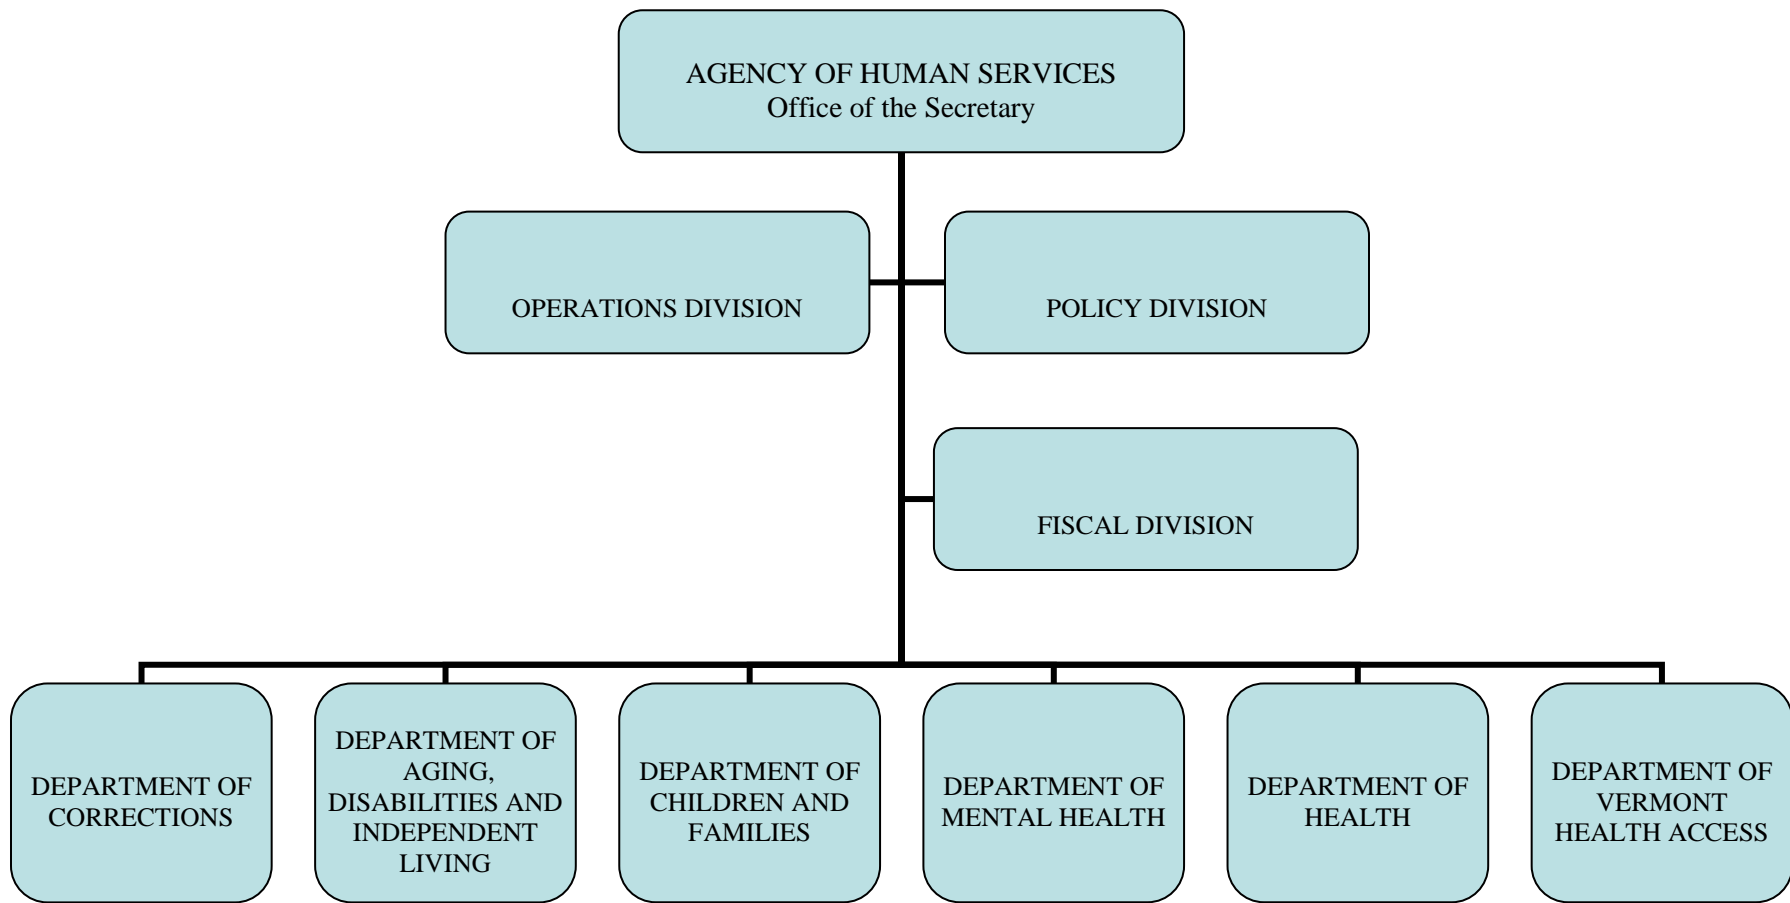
AGENCY OF HUMAN SERVICES
Office of the Secretary

OPERATIONS DIVISION

POLICY DIVISION

FISCAL DIVISION

DEPARTMENT OF CORRECTIONS

DEPARTMENT OF AGING, DISABILITIES AND INDEPENDENT LIVING

DEPARTMENT OF CHILDREN AND FAMILIES

DEPARTMENT OF MENTAL HEALTH

DEPARTMENT OF HEALTH

DEPARTMENT OF VERMONT HEALTH ACCESS